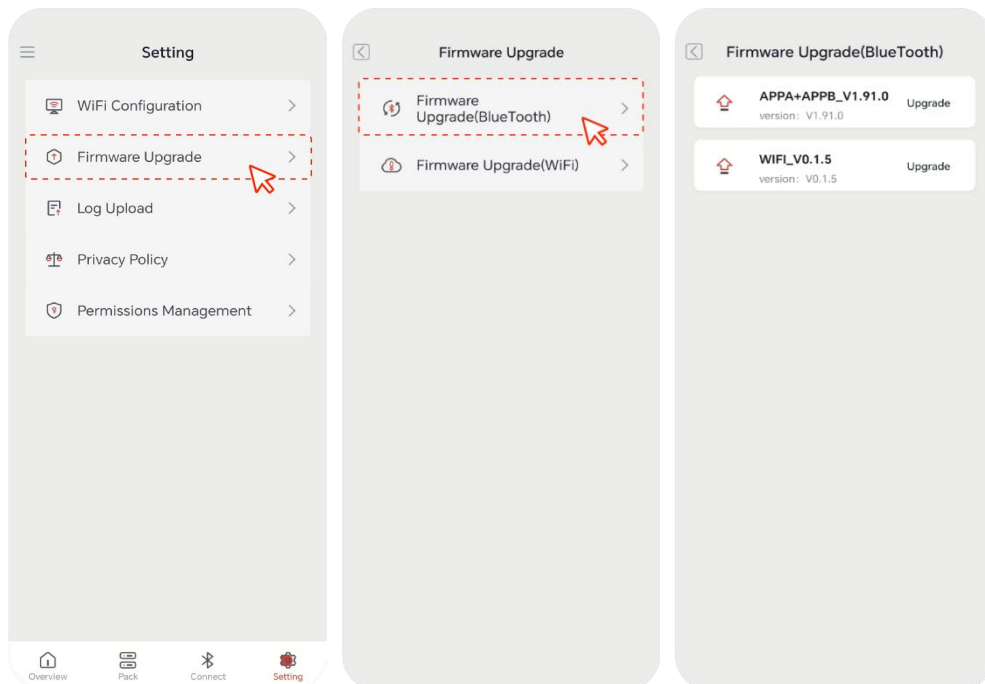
Setting

WiFi Configuration

Firmware Upgrade

Log Upload

Privacy Policy

Permissions Management

Overview Pack Connect Setting

Firmware Upgrade

Firmware Upgrade(BlueTooth)

Firmware Upgrade(WiFi)

Firmware Upgrade(BlueTooth)

APPA+APPB_V1.91.0
version: V1.91.0
Upgrade

WIFI_V0.1.5
version: V0.1.5
Upgrade